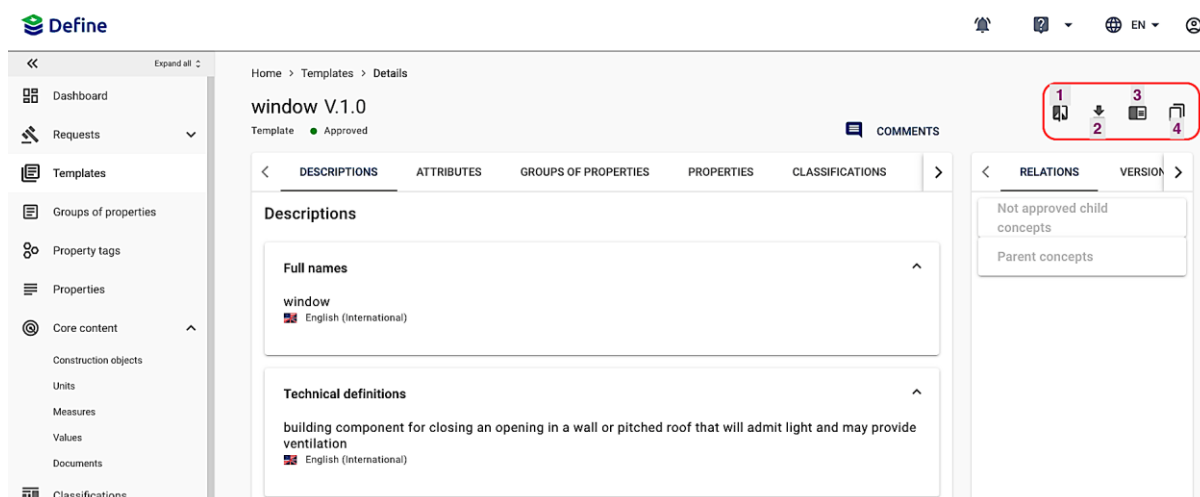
Define

EN

«
Expand all

Dashboard
Requests
Templates
Groups of properties
Property tags
Properties
Core content
Construction objects
Units
Measures
Values
Documents
Classifications

Home > Templates > Details

window V.1.0
Template • Approved

COMMENTS

1 2 3 4

DESCRIPTIONS | ATTRIBUTES | GROUPS OF PROPERTIES | PROPERTIES | CLASSIFICATIONS

Descriptions

Full names

window
English (International)

Technical definitions

building component for closing an opening in a wall or pitched roof that will admit light and may provide ventilation
English (International)

RELATIONS | VERSION

Not approved child concepts

Parent concepts